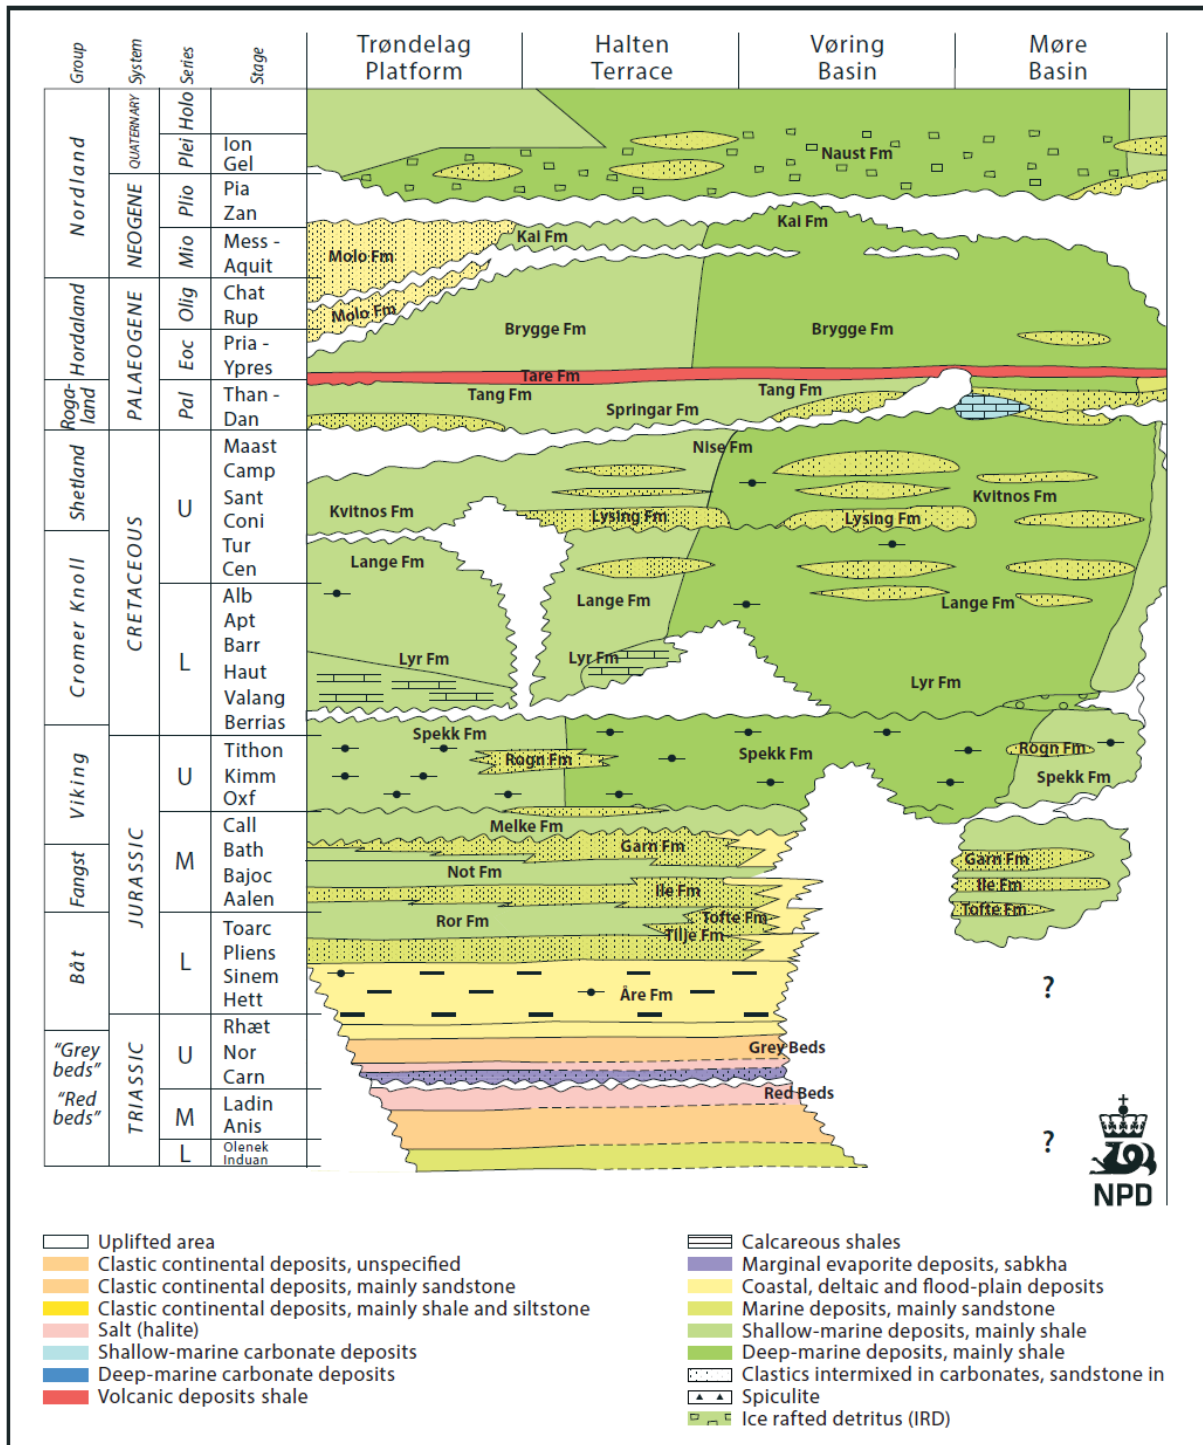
| Group | System | Series | Stage | Trøndelag Platform | Halten Terrace | Vøring Basin | Møre Basin |
|---|---|---|---|---|---|---|---|
| Nordland | QUATERNARY | Holo | | | | | |
| | | Plei | Ion Gel | | | | |
| | NEOGENE | Plio | Pia Zan | | | | |
| | | Mio | Mess - Aquit | | | | |
| Hordaland | PALAEOGENE | Olig | Chat Rup | | | | |
| | | Eoc | Pria - Ypres | | | | |
| Roga-land | | Pal | Than - Dan | | | | |
| Shetland | CRETACEOUS | U | Maast Camp Sant Coni Tur Cen | | | | |
| Cromer Knoll | | L | Alb Apt Barr Haut Valang Berrias | | | | |
| Viking | JURASSIC | U | Tithon Kimm Oxf | | | | |
| Fangst | | M | Call Bath Bajoc Aalen | | | | |
| Båt | | L | Toarc Pliens Sinem Hett | | | | |
| "Grey beds" | TRIASSIC | U | Rhæt Nor Carn | | | | |
| "Red beds" | | M | Ladin Anis | | | | |
| | | L | Olenek Induan | | | | |

Naust Fm
Kal Fm
Kal Fm
Molo Fm
Molo Fm
Brygge Fm
Brygge Fm
Tare Fm
Tang Fm
Tang Fm
Springar Fm
Nise Fm
Kvitnos Fm
Kvitnos Fm
Lysing Fm
Lysing Fm
Lange Fm
Lange Fm
Lange Fm
Lyr Fm
Lyr Fm
Lyr Fm
Spekk Fm
Rogn Fm
Spekk Fm
Rogn Fm
Spekk Fm
Melke Fm
Garn Fm
Not Fm
Ile Fm
Ror Fm
Tofte Fm
Tilje Fm
Garn Fm
Ile Fm
Tofte Fm
Åre Fm
?
Grey Beds
Red Beds
?
NPD

Uplifted area
Clastic continental deposits, unspecified
Clastic continental deposits, mainly sandstone
Clastic continental deposits, mainly shale and siltstone
Salt (halite)
Shallow-marine carbonate deposits
Deep-marine carbonate deposits
Volcanic deposits shale

Calcareous shales
Marginal evaporite deposits, sabkha
Coastal, deltaic and flood-plain deposits
Marine deposits, mainly sandstone
Shallow-marine deposits, mainly shale
Deep-marine deposits, mainly shale
Clastics intermixed in carbonates, sandstone in
Spiculite
Ice rafted detritus (IRD)